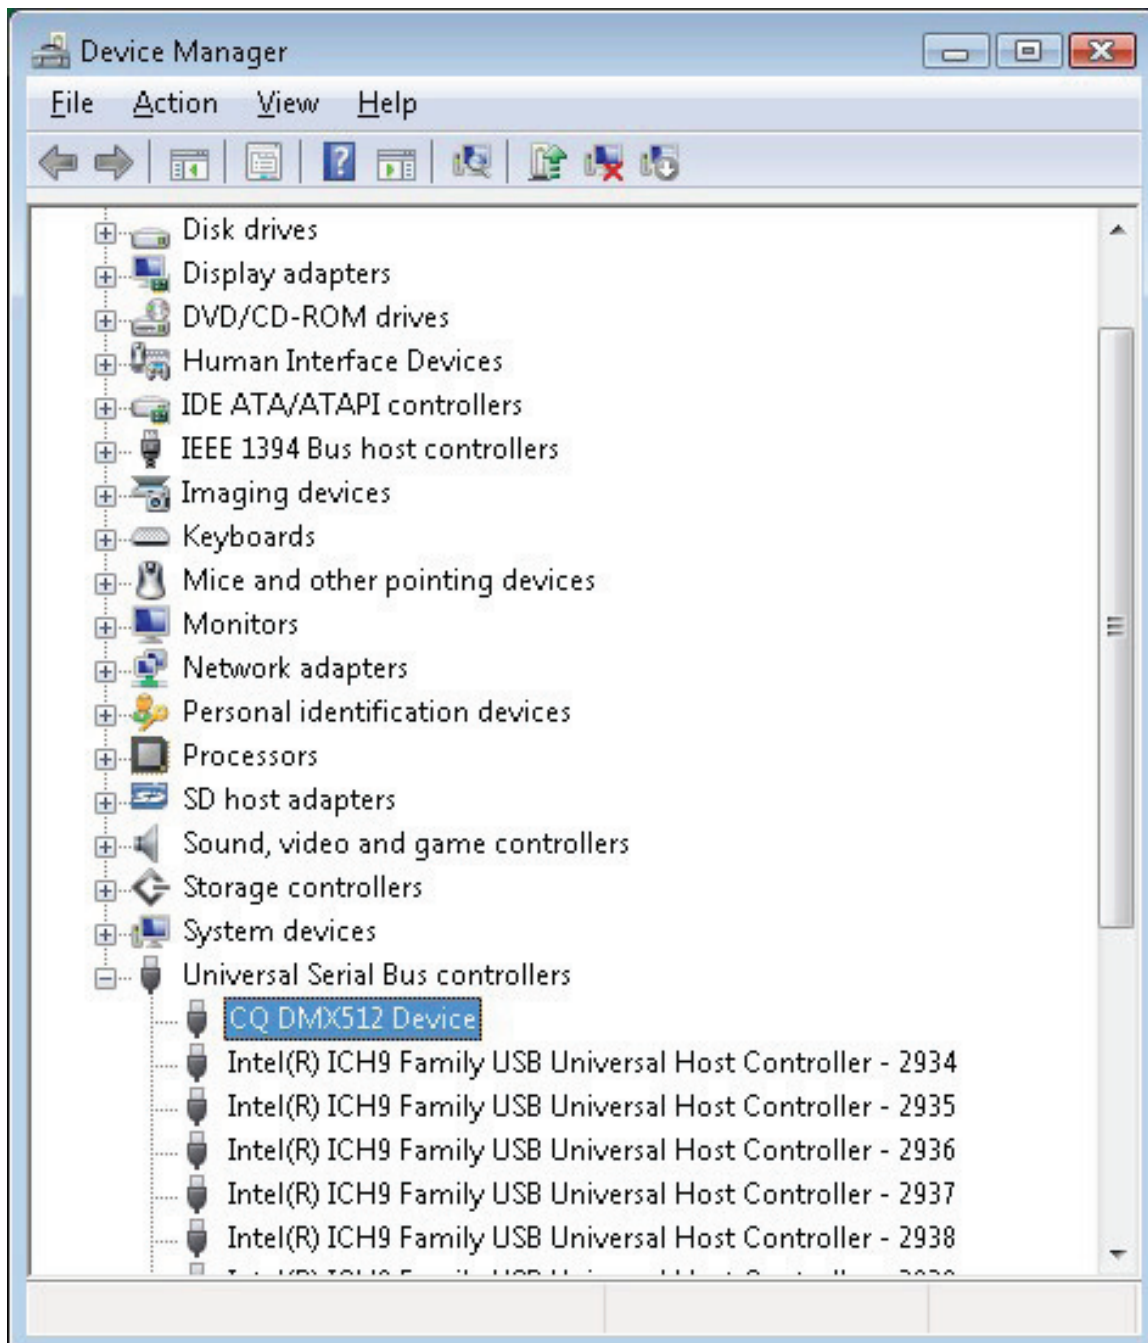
Device Manager

File Action View Help

Disk drives
Display adapters
DVD/CD-ROM drives
Human Interface Devices
IDE ATA/ATAPI controllers
IEEE 1394 Bus host controllers
Imaging devices
Keyboards
Mice and other pointing devices
Monitors
Network adapters
Personal identification devices
Processors
SD host adapters
Sound, video and game controllers
Storage controllers
System devices
Universal Serial Bus controllers
CQ DMX512 Device
Intel(R) ICH9 Family USB Universal Host Controller - 2934
Intel(R) ICH9 Family USB Universal Host Controller - 2935
Intel(R) ICH9 Family USB Universal Host Controller - 2936
Intel(R) ICH9 Family USB Universal Host Controller - 2937
Intel(R) ICH9 Family USB Universal Host Controller - 2938
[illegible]